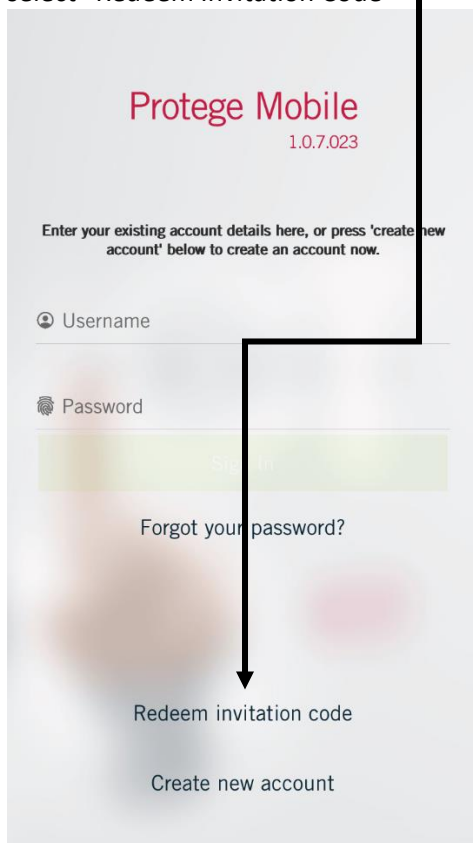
Select "Redeem invitation code"

Protege Mobile
1.0.7.023

Enter your existing account details here, or press 'create new account' below to create an account now.

Username

Password

Sign In

Forgot your password?

Redeem invitation code

Create new account